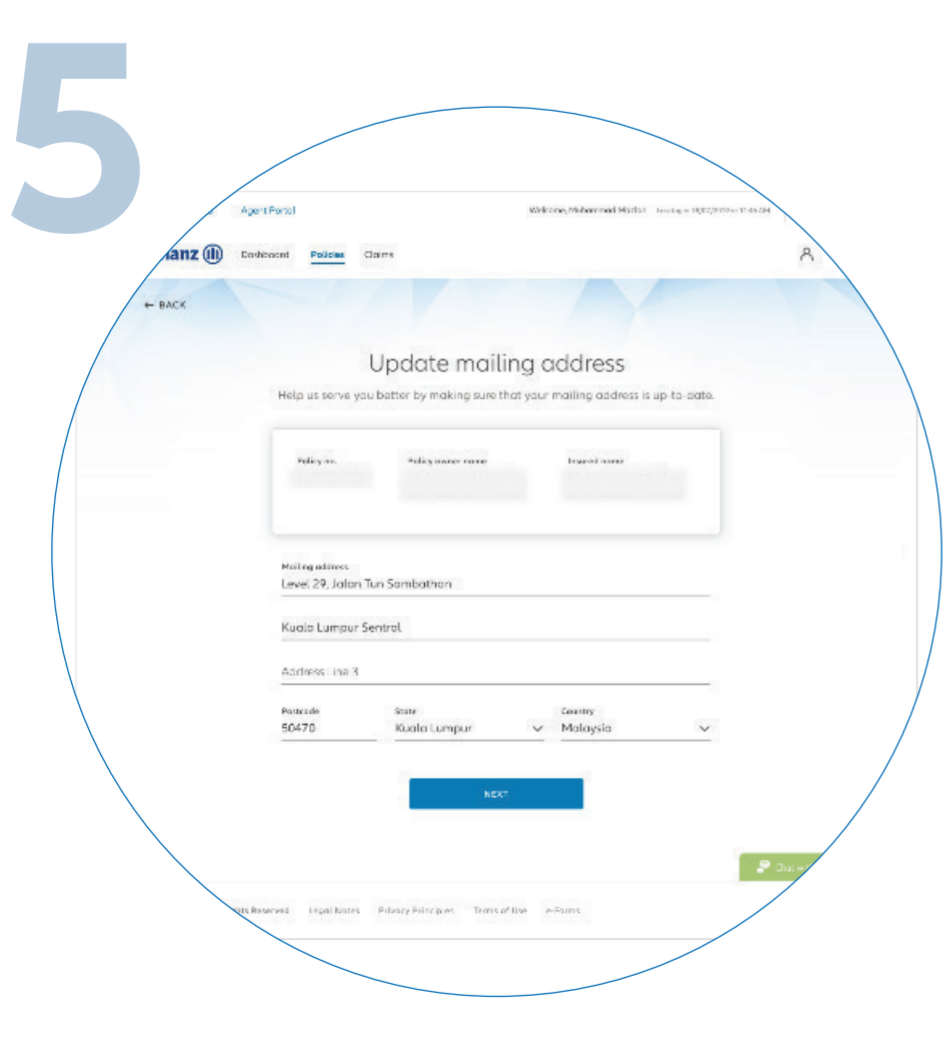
5

Agent Portal

Welcome, Muhammad Madar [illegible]

ianz

Dashboard Policies Claims

← BACK

Update mailing address

Help us serve you better by making sure that your mailing address is up-to-date.

Policy no.

Policy owner name

Insured name

Mailing address
Level 29, Jalan Tun Sambathan

Kuala Lumpur Sentral

Address Line 3

Postcode
50470

State
Kuala Lumpur

Country
Malaysia

NEXT

Chat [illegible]

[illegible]hts Reserved Legal Notes Privacy Principles Terms of Use e-Forms